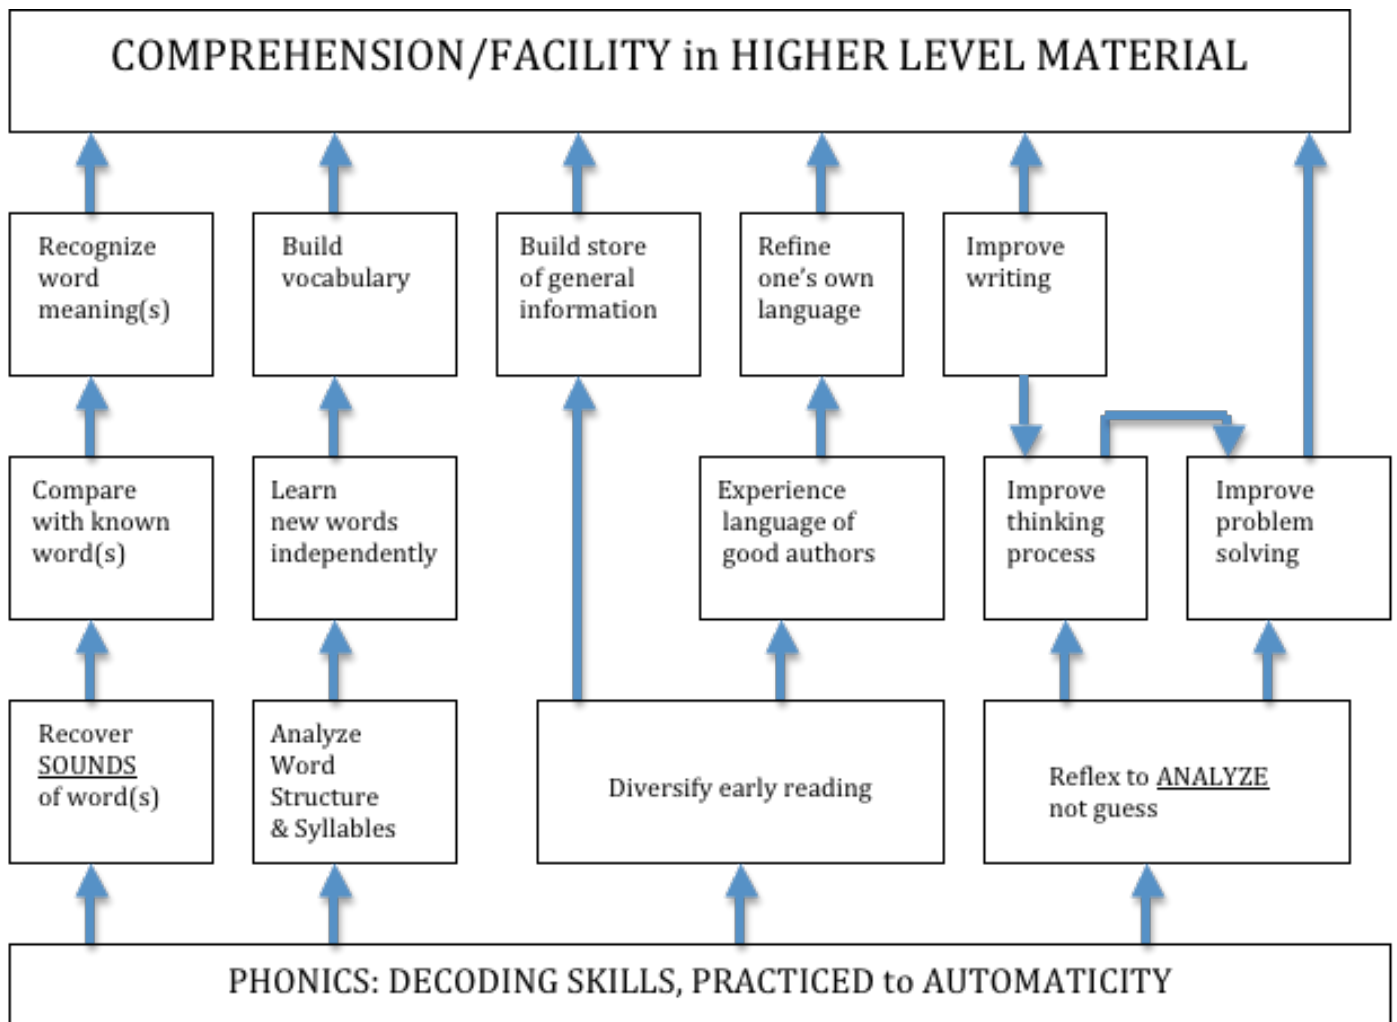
COMPREHENSION/FACILITY in HIGHER LEVEL MATERIAL

Recognize word meaning(s)

Build vocabulary

Build store of general information

Refine one's own language

Improve writing

Compare with known word(s)

Learn new words independently

Experience language of good authors

Improve thinking process

Improve problem solving

Recover SOUNDS of word(s)

Analyze Word Structure & Syllables

Diversify early reading

Reflex to ANALYZE not guess

PHONICS: DECODING SKILLS, PRACTICED to AUTOMATICITY